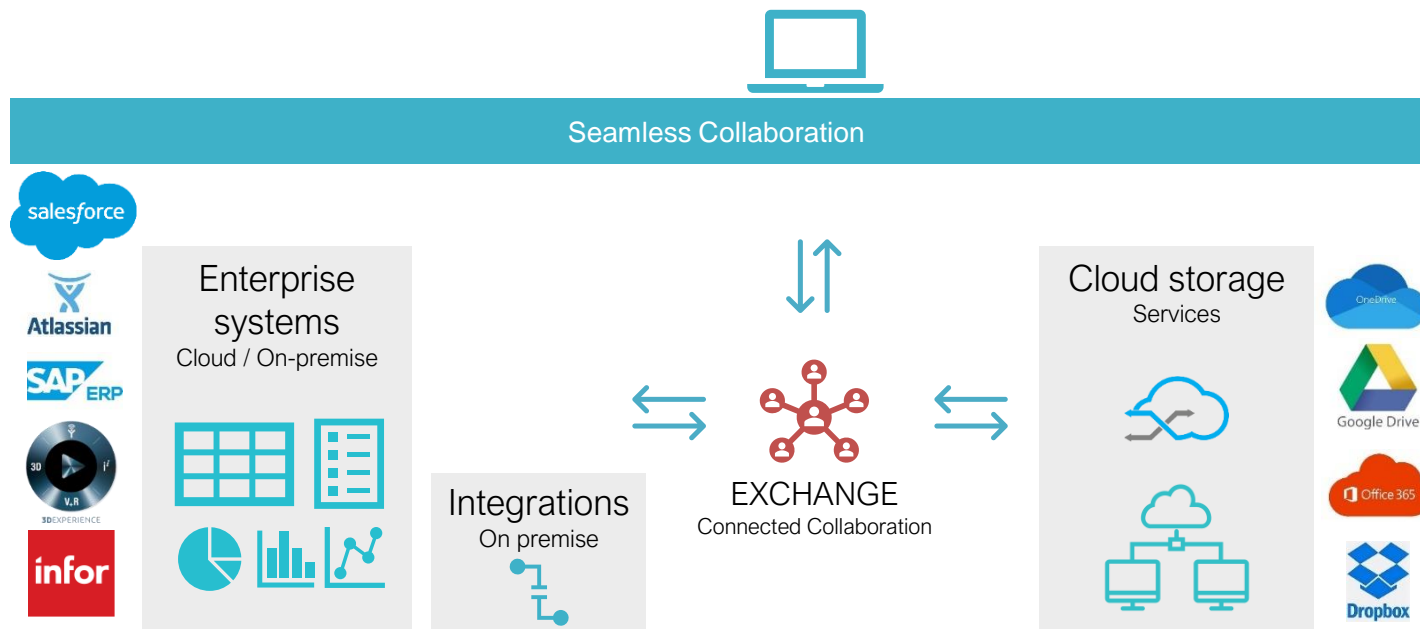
Seamless Collaboration

salesforce

Atlassian

SAP ERP

3D V.R $i^2$

3DEXPERIENCE

infor

Enterprise systems
Cloud / On-premise

Integrations
On premise

EXCHANGE
Connected Collaboration

Cloud storage
Services

OneDrive

Google Drive

Office 365

Dropbox